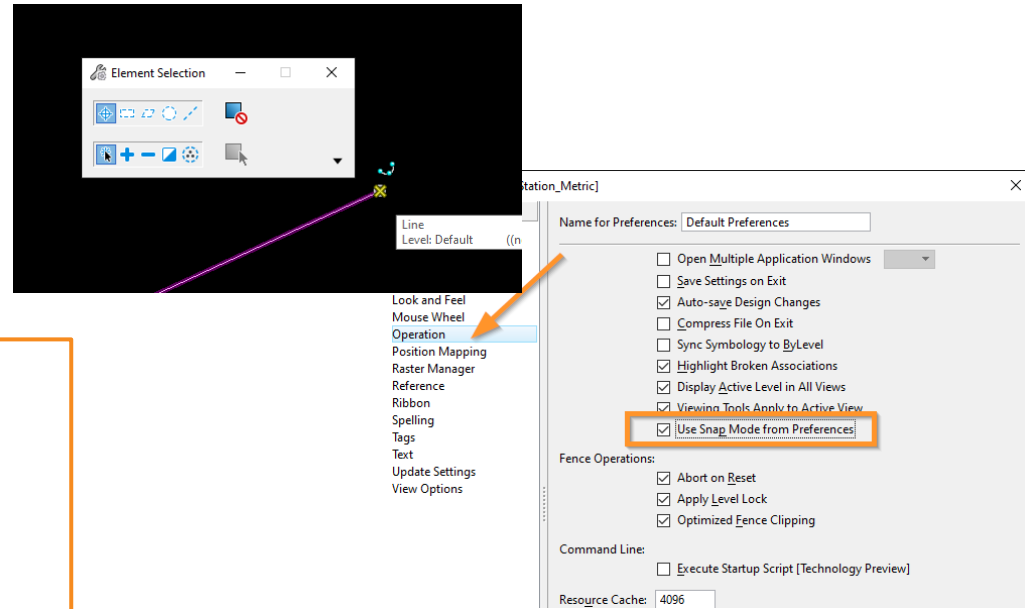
Element Selection

Line
Level: Default ((n

Station_Metric]

Name for Preferences: Default Preferences

Open Multiple Application Windows
Save Settings on Exit
Auto-save Design Changes
Compress File On Exit
Sync Symbology to ByLevel
Highlight Broken Associations
Display Active Level in All Views
Viewing Tools Apply to Active View
Use Snap Mode from Preferences

Fence Operations:
Abort on Reset
Apply Level Lock
Optimized Fence Clipping

Command Line:
Execute Startup Script [Technology Preview]

Resource Cache: 4096

Look and Feel
Mouse Wheel
Operation
Position Mapping
Raster Manager
Reference
Ribbon
Spelling
Tags
Text
Update Settings
View Options